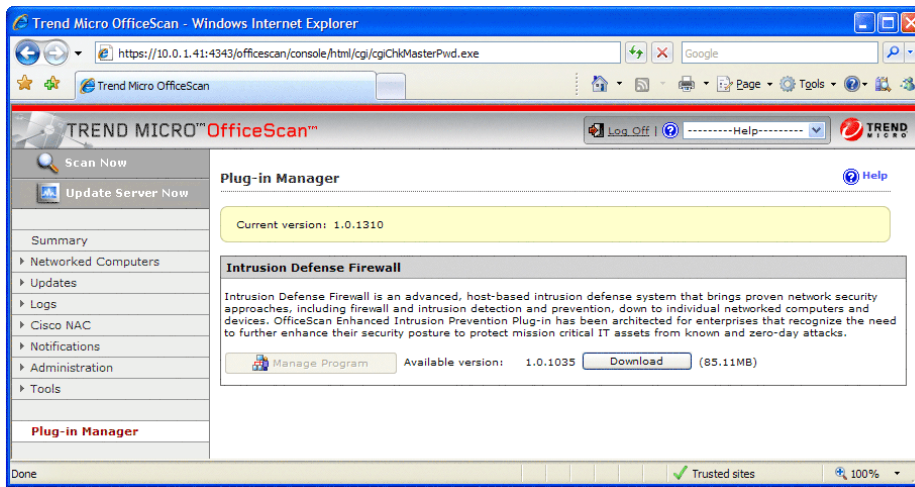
Trend Micro OfficeScan - Windows Internet Explorer

https://10.0.1.41:4343/officescan/console/html/cgi/cgiChkMasterPwd.exe

Google

Trend Micro OfficeScan

Page ▾ Tools ▾

TREND MICRO™ OfficeScan™

Log Off | ---------Help---------

TREND MICRO

Scan Now

Update Server Now

Summary

Networked Computers

Updates

Logs

Cisco NAC

Notifications

Administration

Tools

Plug-in Manager

Plug-in Manager

Help

Current version: 1.0.1310

Intrusion Defense Firewall

Intrusion Defense Firewall is an advanced, host-based intrusion defense system that brings proven network security approaches, including firewall and intrusion detection and prevention, down to individual networked computers and devices. OfficeScan Enhanced Intrusion Prevention Plug-in has been architected for enterprises that recognize the need to further enhance their security posture to protect mission critical IT assets from known and zero-day attacks.

Manage Program

Available version: 1.0.1035

Download

(85.11MB)

Done

Trusted sites

100%